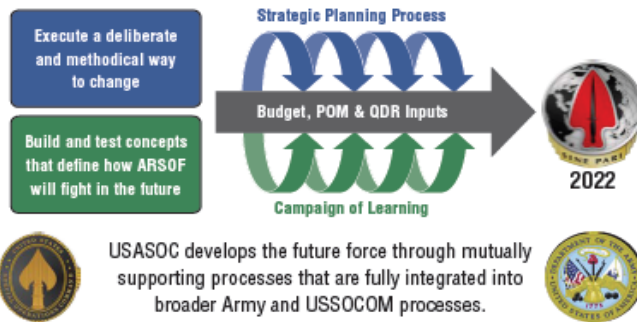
Execute a deliberate and methodical way to change

Build and test concepts that define how ARSOF will fight in the future

Strategic Planning Process

Budget, POM & QDR Inputs

Campaign of Learning

SINE PARI

2022

UNITED STATES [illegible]

USASOC develops the future force through mutually supporting processes that are fully integrated into broader Army and USSOCOM processes.

DEPARTMENT OF THE ARMY UNITED STATES OF AMERICA 1775